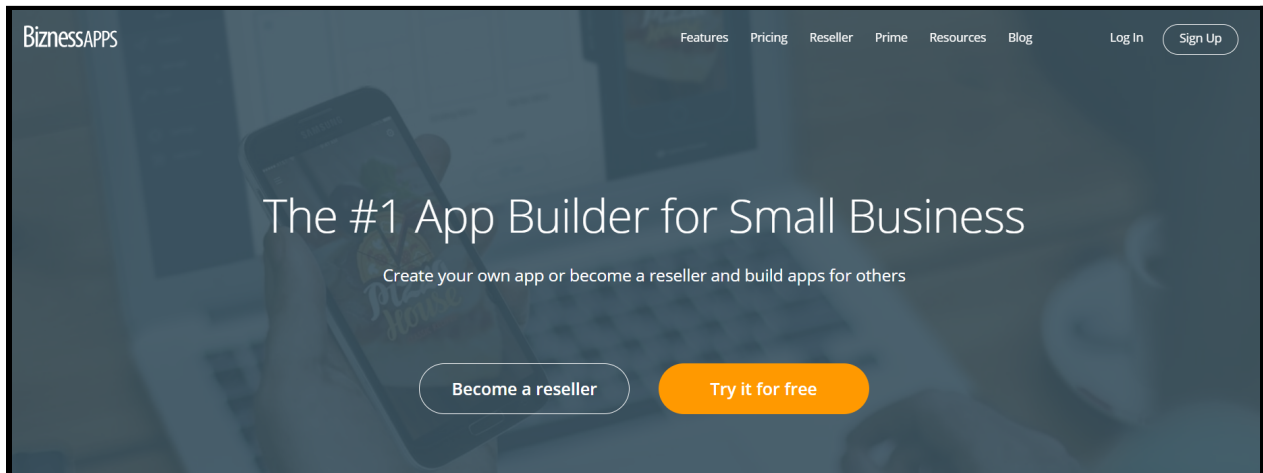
BiznessAPPS

Features Pricing Reseller Prime Resources Blog Log In Sign Up

The #1 App Builder for Small Business

Create your own app or become a reseller and build apps for others

Become a reseller

Try it for free